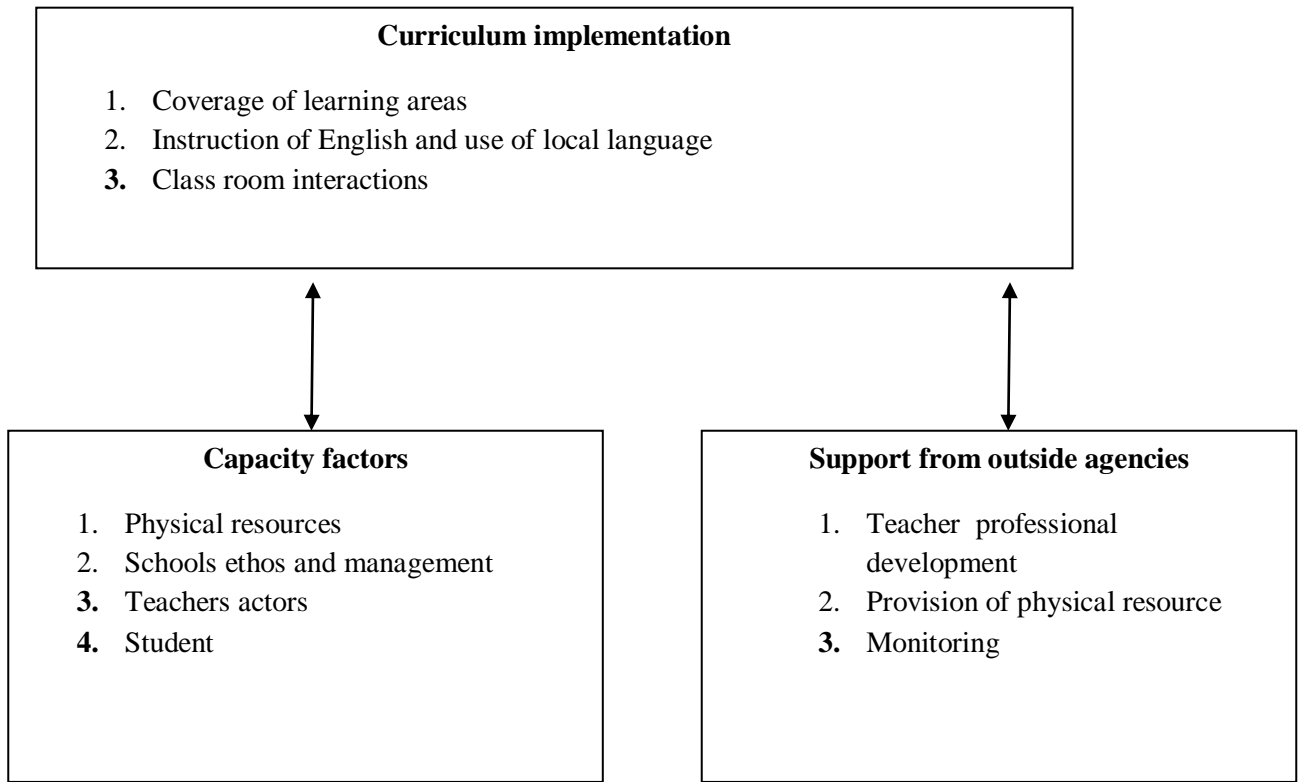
**Curriculum implementation**

1. Coverage of learning areas
2. Instruction of English and use of local language
3. Class room interactions

**Capacity factors**

1. Physical resources
2. Schools ethos and management
3. Teachers actors
4. Student

**Support from outside agencies**

1. Teacher professional development
2. Provision of physical resource
3. Monitoring